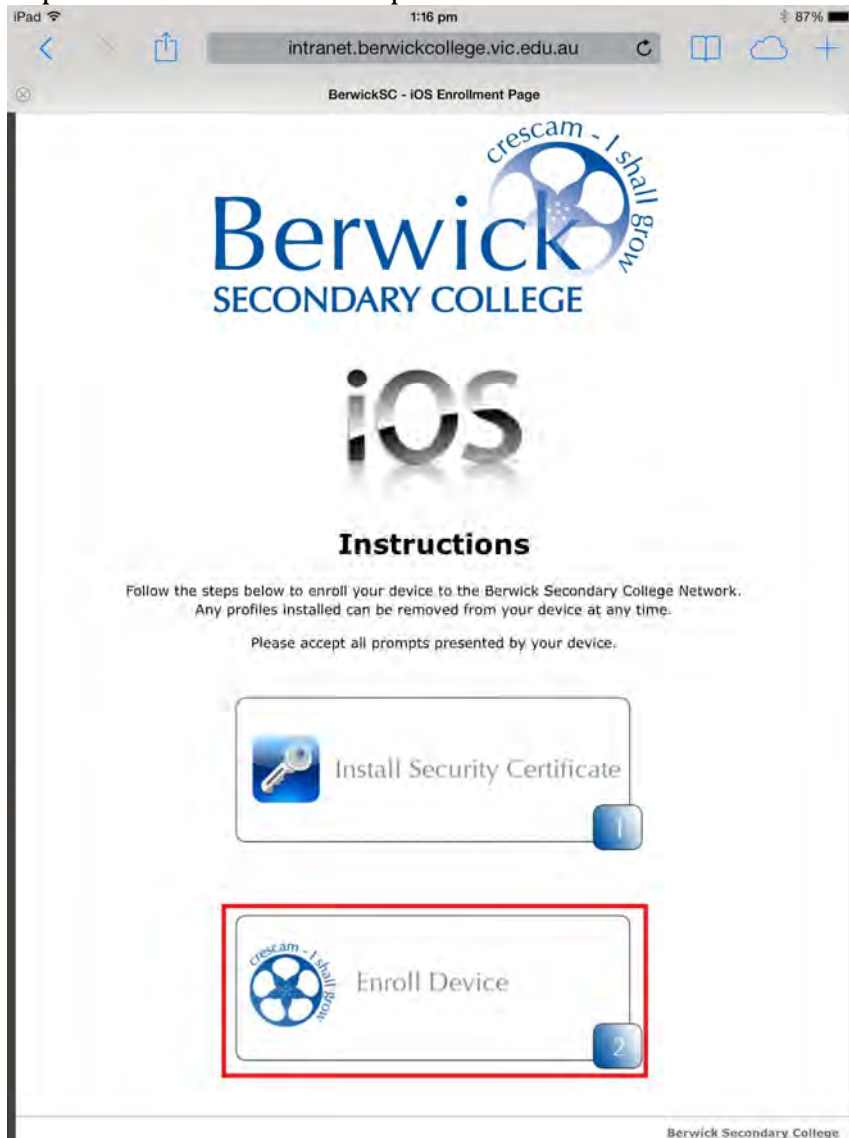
iPad 1:16 pm 87%

intranet.berwickcollege.vic.edu.au

BerwickSC - iOS Enrollment Page

crescam - I shall grow

Berwick SECONDARY COLLEGE

iOS

Instructions

Follow the steps below to enroll your device to the Berwick Secondary College Network. Any profiles installed can be removed from your device at any time.

Please accept all prompts presented by your device.

Install Security Certificate

1

crescam - I shall grow

Enroll Device

2

Berwick Secondary College